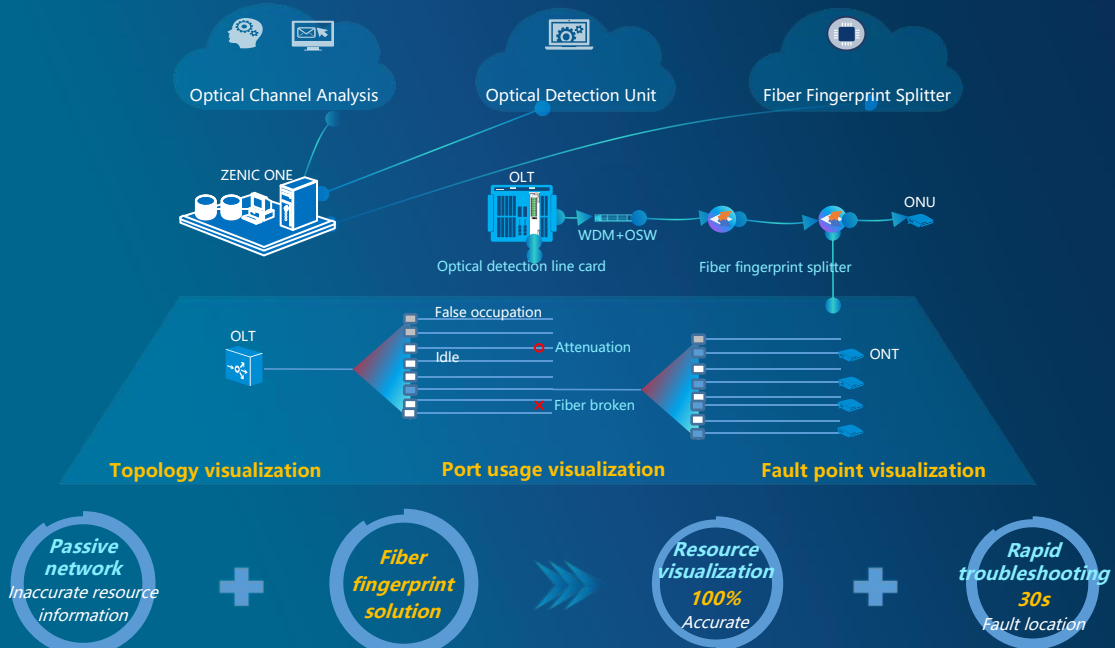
Optical Channel Analysis

Optical Detection Unit

Fiber Fingerprint Splitter

ZENIC ONE

OLT

WDM+OSW

ONU

Optical detection line card

Fiber fingerprint splitter

OLT

False occupation

Attenuation

Idle

Fiber broken

ONT

Topology visualization

Port usage visualization

Fault point visualization

Passive network
Inaccurate resource information

Fiber fingerprint solution

Resource visualization
100%
Accurate

Rapid troubleshooting
30s
Fault location